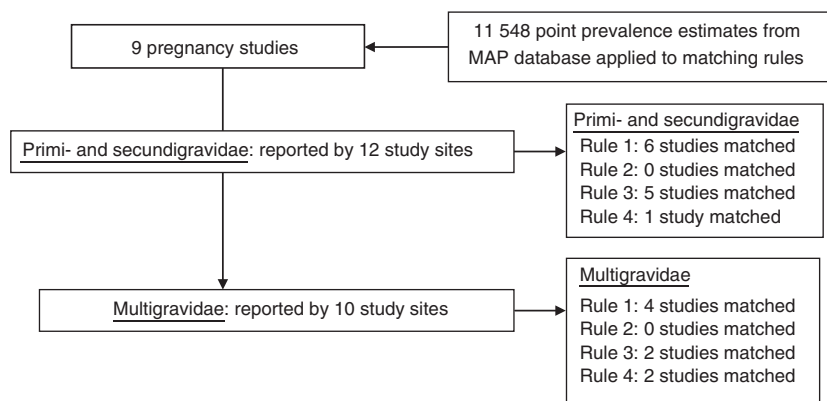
9 pregnancy studies

11 548 point prevalence estimates from MAP database applied to matching rules

Primi- and secundigravidae: reported by 12 study sites

Primi- and secundigravidae
Rule 1: 6 studies matched
Rule 2: 0 studies matched
Rule 3: 5 studies matched
Rule 4: 1 study matched

Multigravidae: reported by 10 study sites

Multigravidae
Rule 1: 4 studies matched
Rule 2: 0 studies matched
Rule 3: 2 studies matched
Rule 4: 2 studies matched